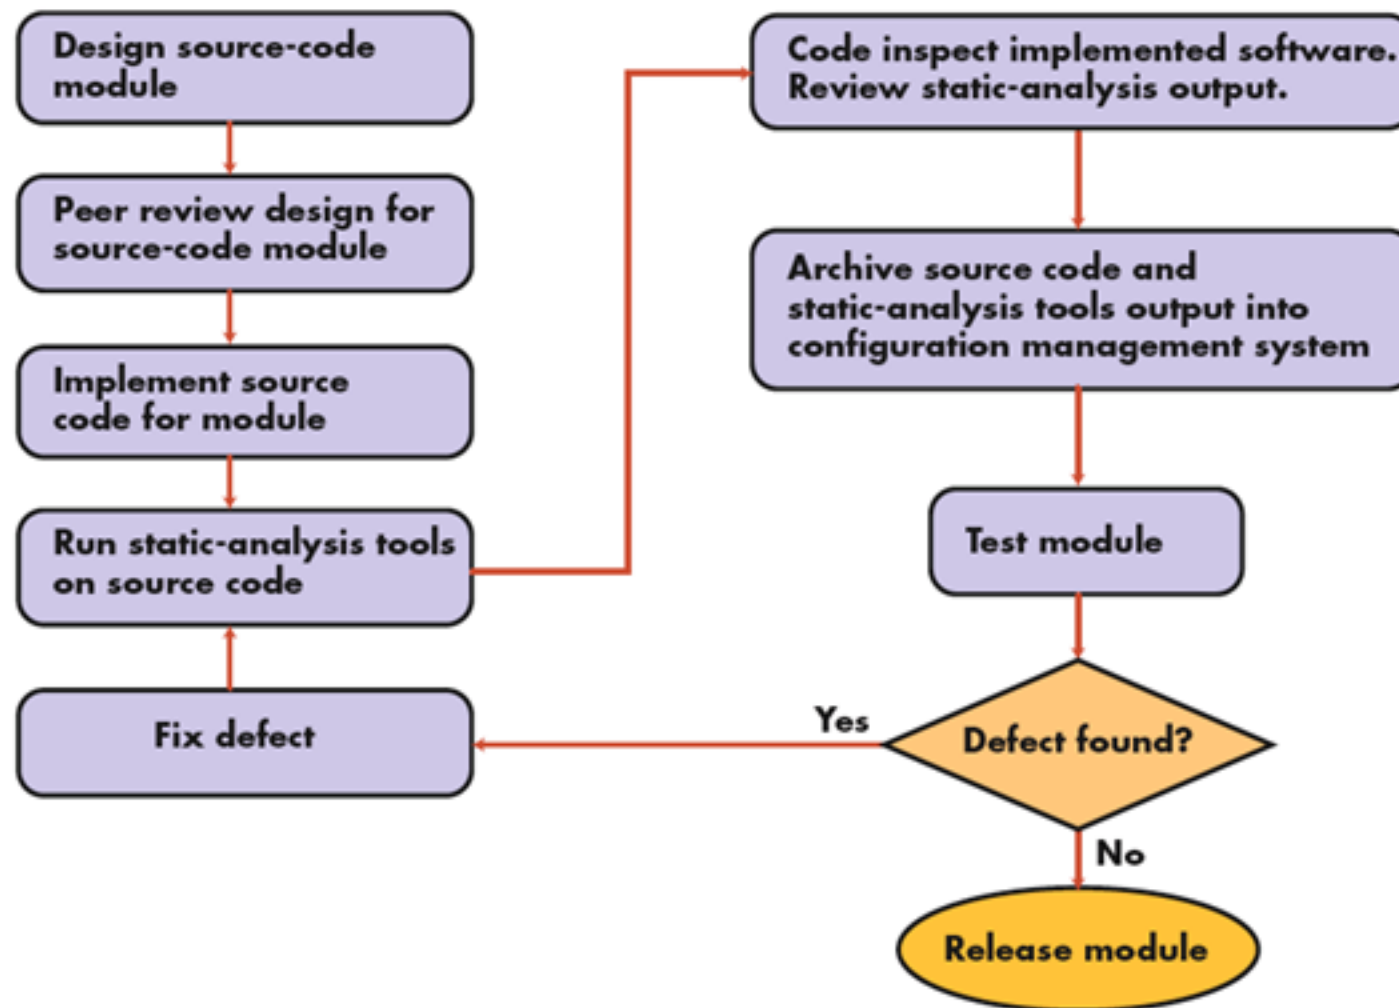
Design source-code module

Peer review design for source-code module

Implement source code for module

Run static-analysis tools on source code

Fix defect

Code inspect implemented software. Review static-analysis output.

Archive source code and static-analysis tools output into configuration management system

Test module

Yes

Defect found?

No

Release module